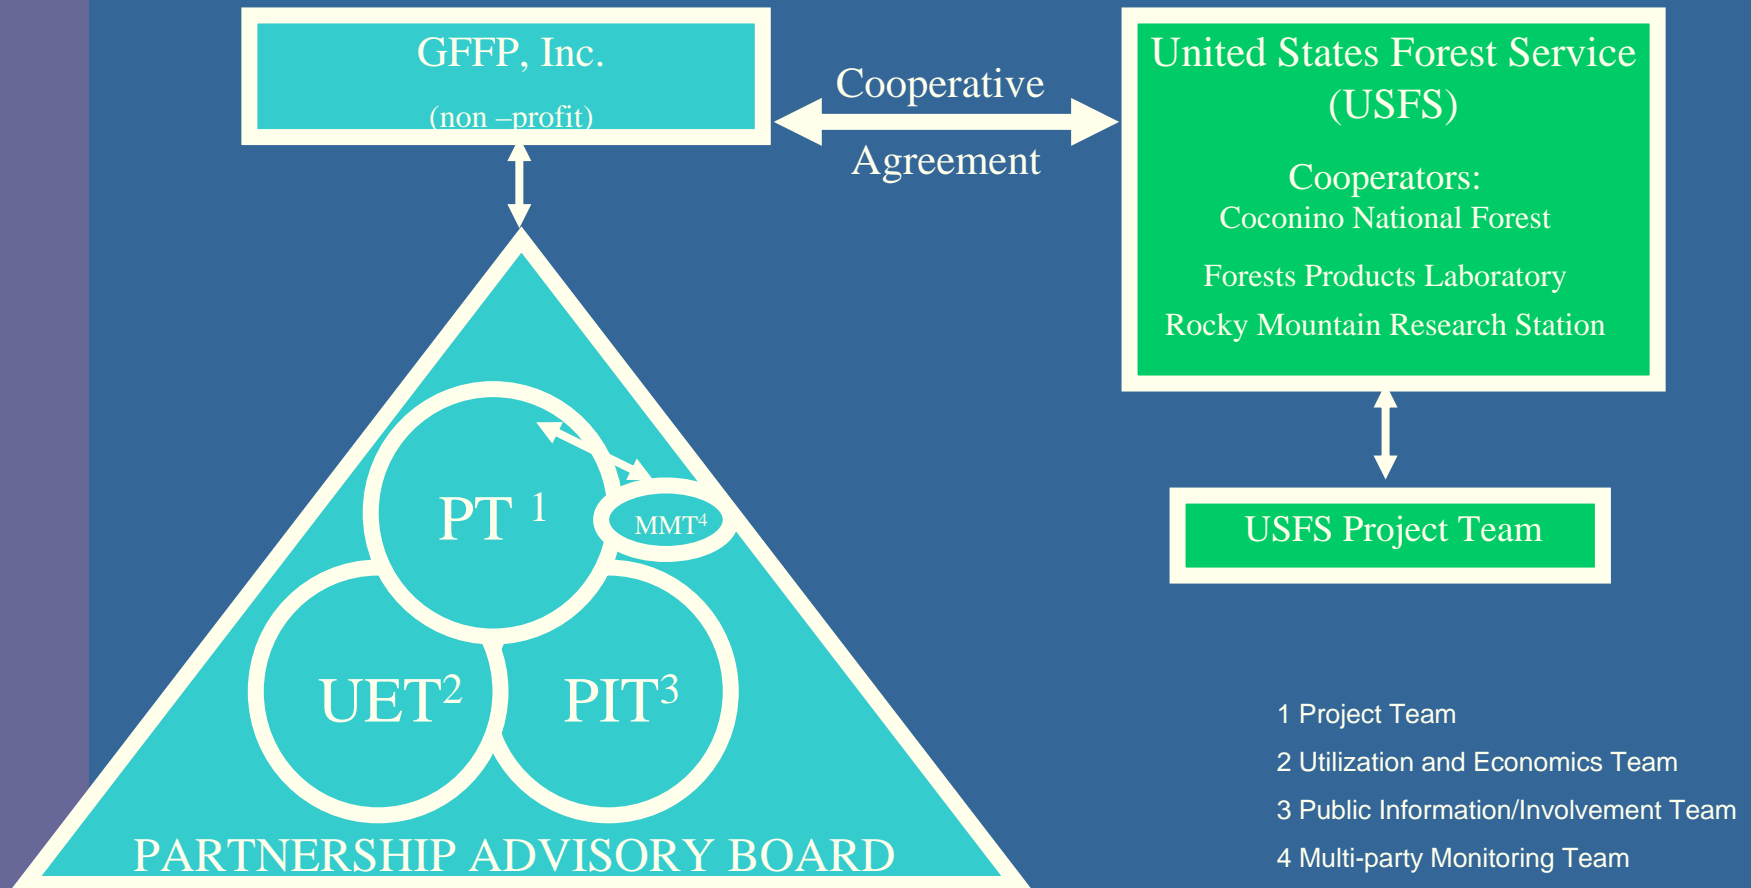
GFFP, Inc.

(non –profit)

Cooperative

Agreement

United States Forest Service (USFS)

Cooperators:
Coconino National Forest

Forests Products Laboratory

Rocky Mountain Research Station

PT $^1$

MMT$^4$

UET$^2$

PIT$^3$

PARTNERSHIP ADVISORY BOARD

USFS Project Team

1 Project Team

2 Utilization and Economics Team

3 Public Information/Involvement Team

4 Multi-party Monitoring Team